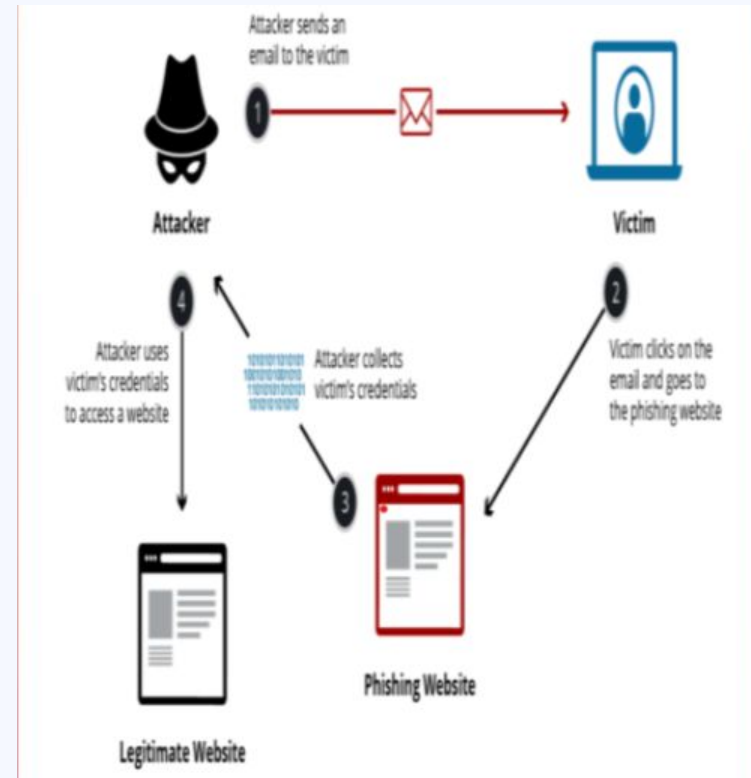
Attacker sends an email to the victim

1

Attacker

Victim

4

Attacker uses victim's credentials to access a website

Attacker collects victim's credentials

2

Victim clicks on the email and goes to the phishing website

3

Phishing Website

Legitimate Website